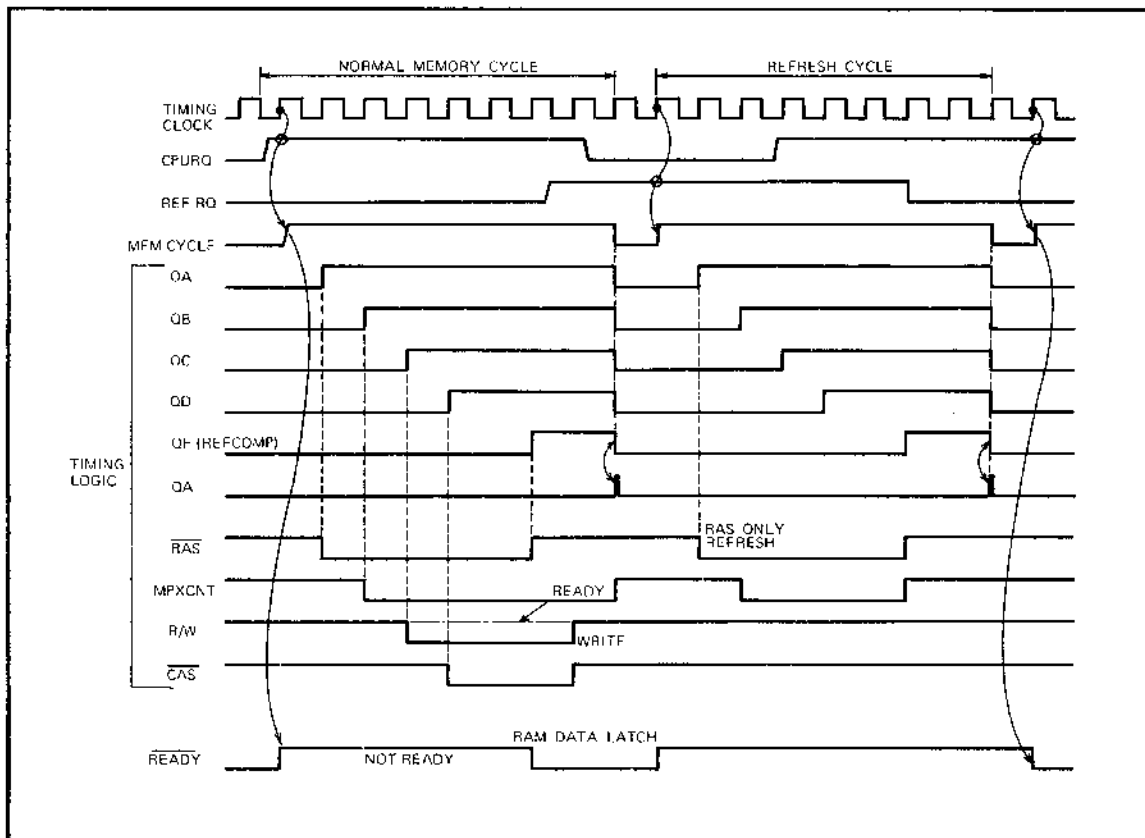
NORMAL MEMORY CYCLE

REFRESH CYCLE

TIMING CLOCK

CPURQ

REF RQ

MEM CYCLE

TIMING LOGIC

QA

QB

QC

QD

QF (REFCOMP)

QA

$\overline{RAS}$

RAS ONLY REFRESH

MPXCNT

READY

R/W

WRITE

$\overline{CAS}$

$\overline{READY}$

NOT READY

RAM DATA LATCH